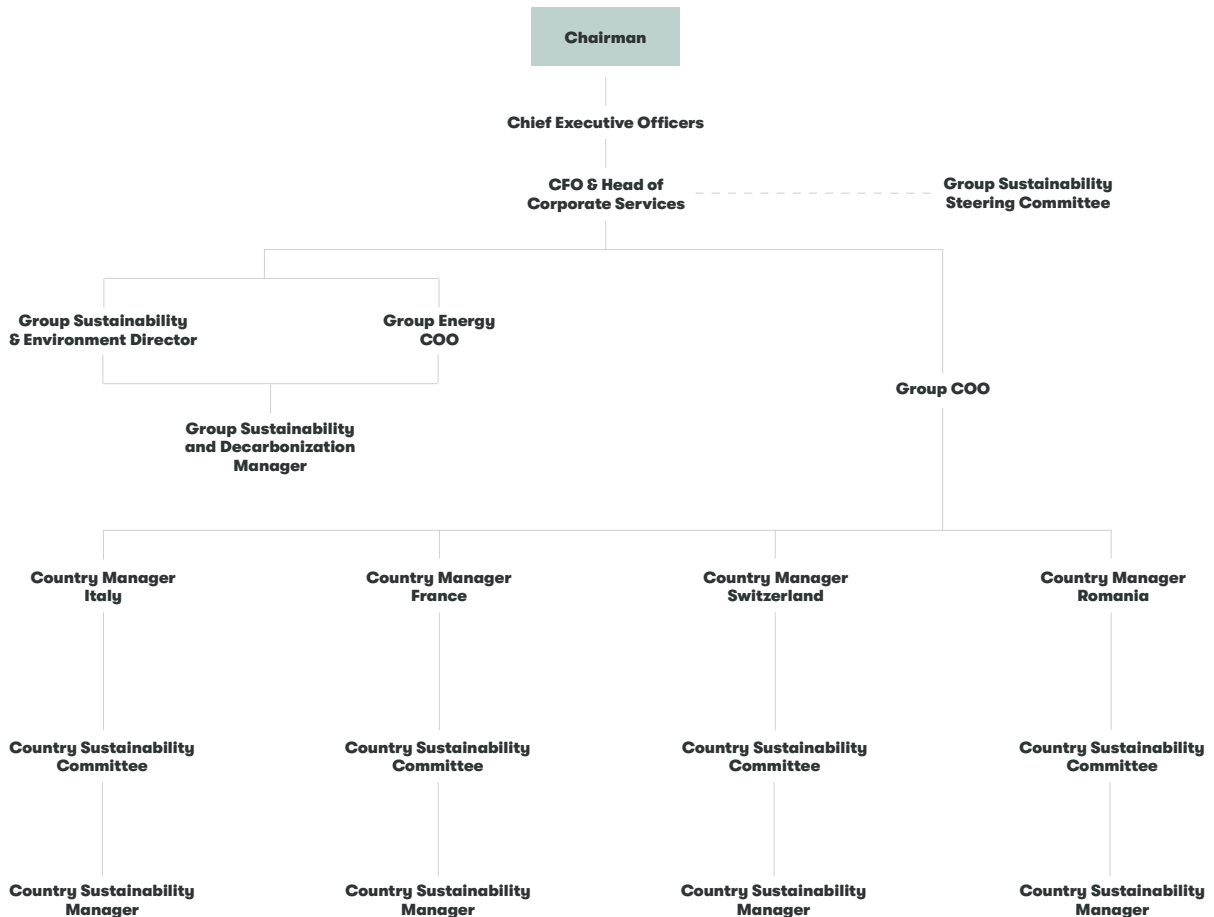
Chairman

Chief Executive Officers

CFO & Head of Corporate Services

Group Sustainability Steering Committee

Group Sustainability & Environment Director

Group Energy COO

Group Sustainability and Decarbonization Manager

Group COO

Country Manager Italy

Country Sustainability Committee

Country Sustainability Manager

Country Manager France

Country Sustainability Committee

Country Sustainability Manager

Country Manager Switzerland

Country Sustainability Committee

Country Sustainability Manager

Country Manager Romania

Country Sustainability Committee

Country Sustainability Manager